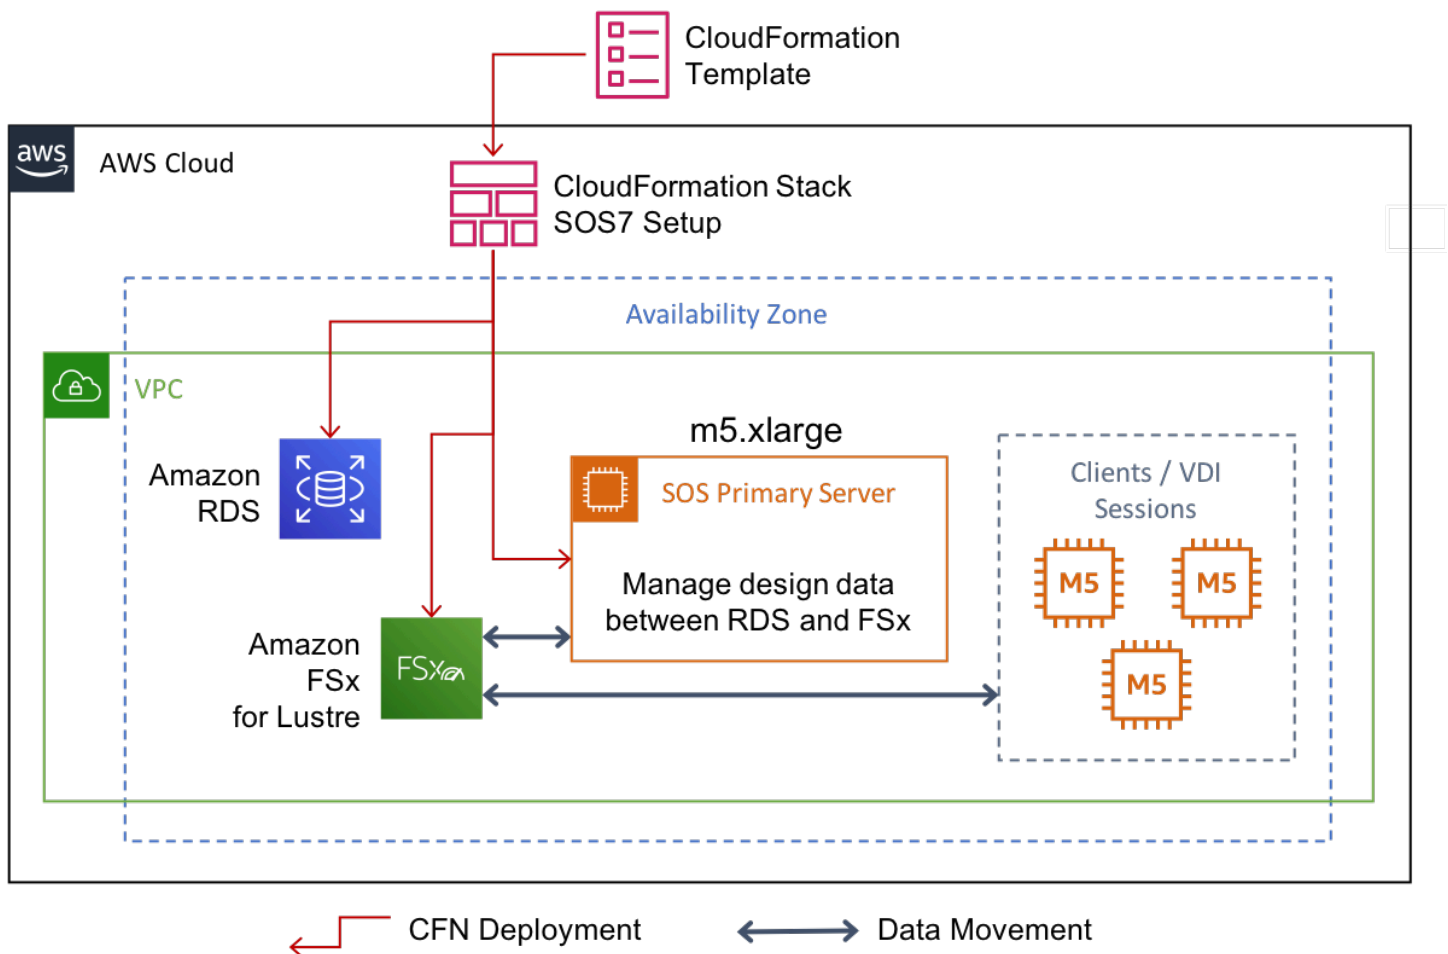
CloudFormation Template

aws

AWS Cloud

CloudFormation Stack SOS7 Setup

Availability Zone

VPC

Amazon RDS

m5.xlarge

SOS Primary Server

Manage design data between RDS and FSx

Clients / VDI Sessions

M5

M5

M5

Amazon FSx for Lustre

FSx

CFN Deployment

Data Movement